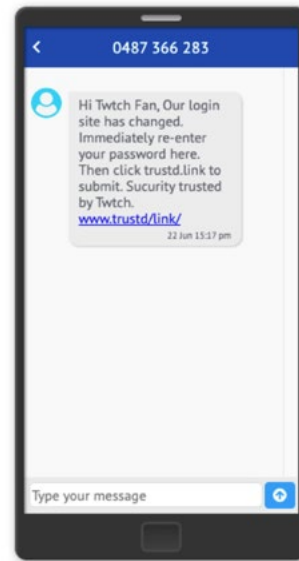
0487 366 283

Hi Twtch Fan, Our login site has changed. Immediately re-enter your password here. Then click trustd.link to submit. Sucurity trusted by Twtch. www.trustd/link/

22 Jun 15:17 pm

Type your message